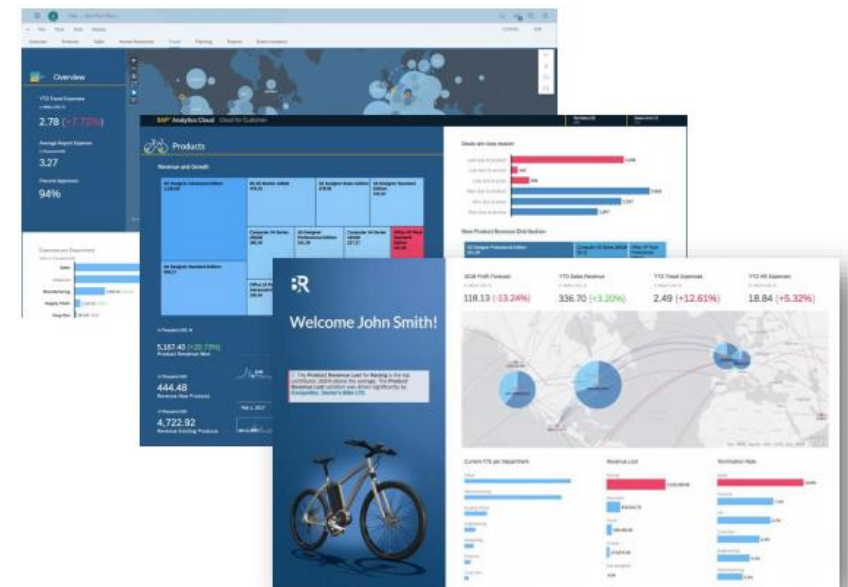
Overview

YTD Travel Expenses

2.78 (+7.73%)

Average Report Expense

3.27

Percent Approved

94%

Expenses per Department

Sales

Marketing

Manufacturing

Supply Chain

SAP Analytics Cloud

Products

Revenue and Growth

5,167.40 (+20.73%)

Product Revenue New

444.48

Revenue New Products

4,722.92

Revenue Existing Products

Deals win-loss reason

New Product Revenue Distribution

Welcome John Smith!

2018 Profit Forecast

118.13 (-13.24%)

YTD Sales Revenue

336.70 (+3.20%)

YTD Travel Expenses

2.49 (+12.61%)

YTD HR Expenses

18.84 (+5.32%)

Current FTE per Department

Revenue Lost

Termination Rate